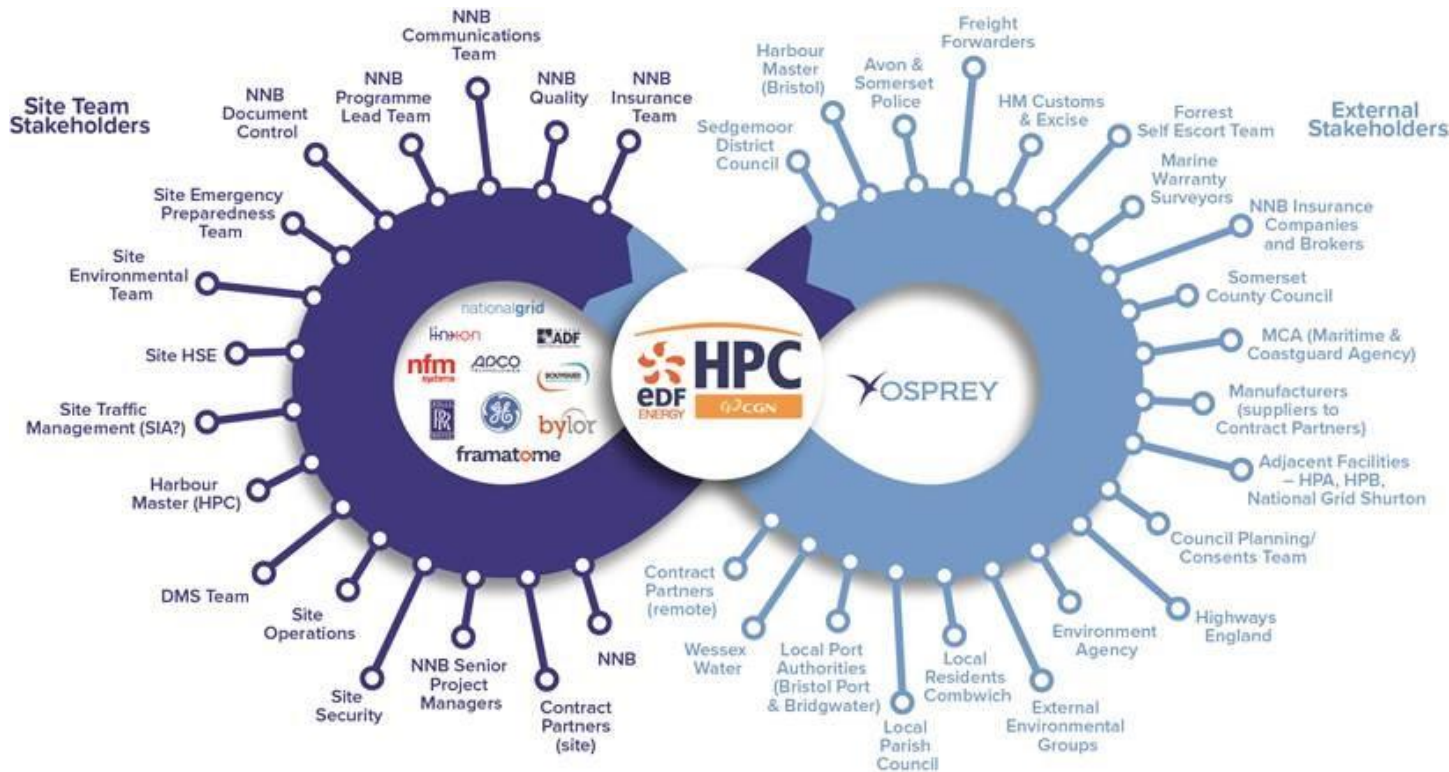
Site Team Stakeholders

NNB Communications Team

NNB Programme Lead Team

NNB Quality

NNB Insurance Team

NNB Document Control

Site Emergency Preparedness Team

Site Environmental Team

Site HSE

Site Traffic Management (SIA?)

Harbour Master (HPC)

DMS Team

Site Operations

Site Security

NNB Senior Project Managers

Contract Partners (site)

NNB

nationalgrid

linkon

ADF

nfm systems

ADCO

BOUYGUES

GE

bylor

framatome

EDF ENERGY

HPC

CGN

OSPREY

External Stakeholders

Freight Forwarders

Harbour Master (Bristol)

Avon & Somerset Police

HM Customs & Excise

Sedgemoor District Council

Forrest Self Escort Team

Marine Warranty Surveyors

NNB Insurance Companies and Brokers

Somerset County Council

MCA (Maritime & Coastguard Agency)

Manufacturers (suppliers to Contract Partners)

Adjacent Facilities – HPA, HPB, National Grid Shurton

Council Planning/ Consents Team

Highways England

Environment Agency

External Environmental Groups

Local Residents Combwich

Local Parish Council

Local Port Authorities (Bristol Port & Bridgwater)

Wessex Water

Contract Partners (remote)